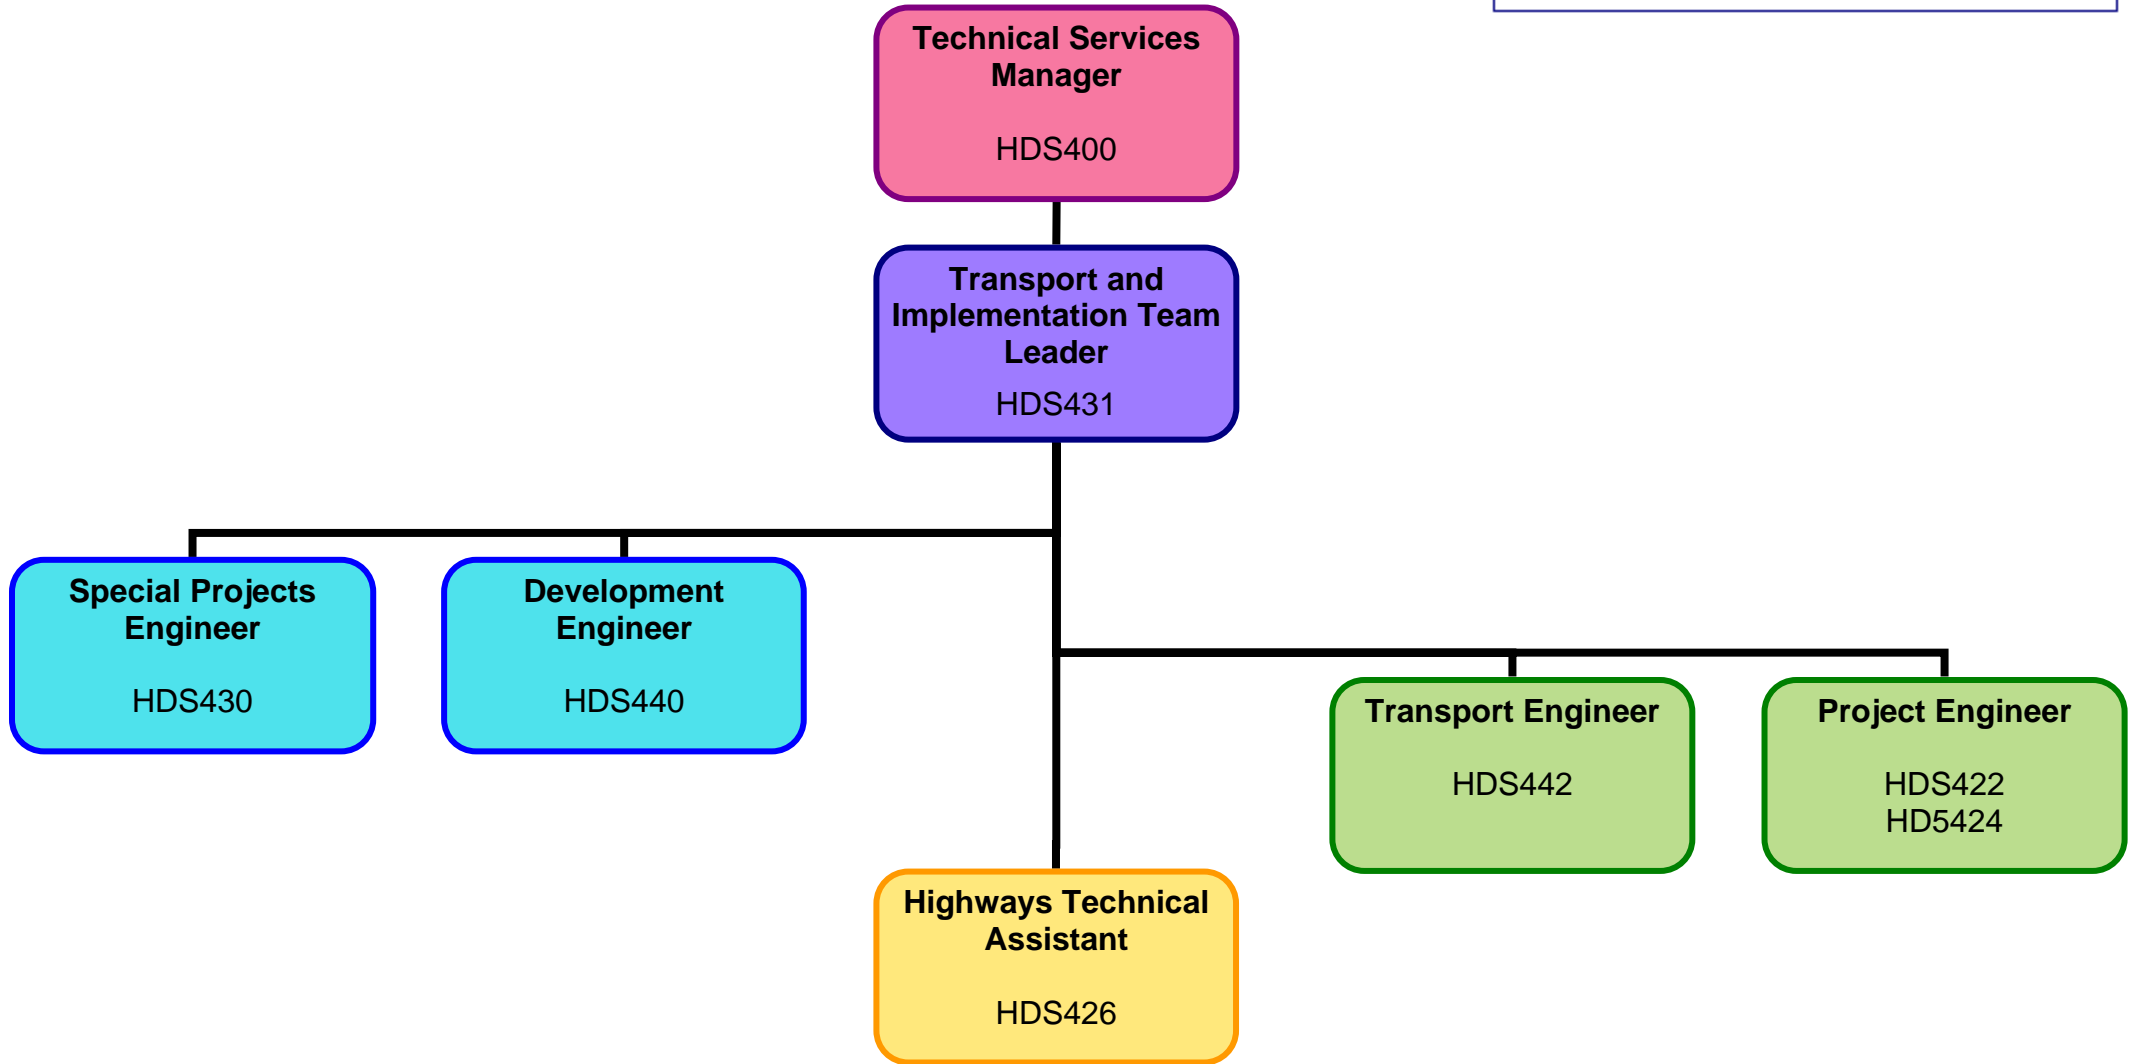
Technical Services Manager

HDS400

Transport and Implementation Team Leader

HDS431

Special Projects Engineer

HDS430

Development Engineer

HDS440

Transport Engineer

HDS442

Project Engineer

HDS422
HD5424

Highways Technical Assistant

HDS426